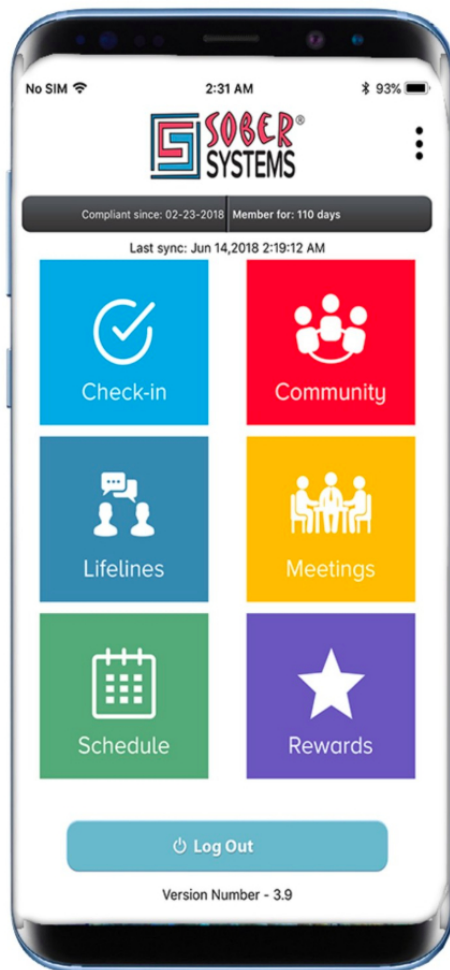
No SIM 2:31 AM 93%

SOBER® SYSTEMS

Compliant since: 02-23-2018 | Member for: 110 days

Last sync: Jun 14,2018 2:19:12 AM

Check-in

Community

Lifelines

Meetings

Schedule

Rewards

Log Out

Version Number - 3.9